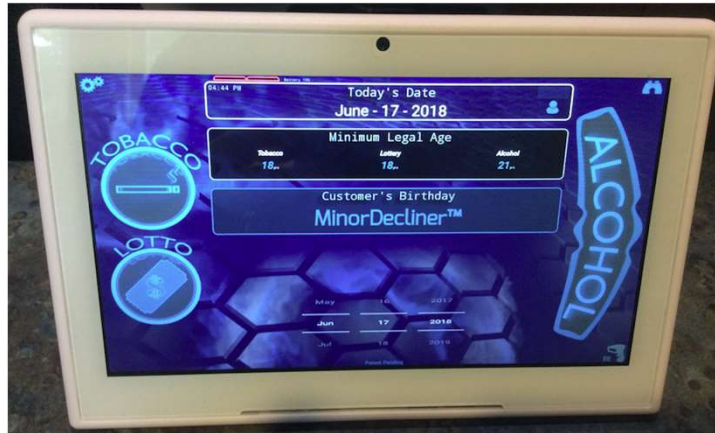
04:44 PM

Battery 78%

Today's Date
June - 17 - 2018

Minimum Legal Age

| Tobacco | Lottery | Alcohol |
|---|---|---|
| 18 | 18 | 21 |

Customer's Birthday
MinorDecliner™

TOBACCO

LOTTO

ALCOHOL

May 16 2017
Jun 17 2018
Jul 18 2019

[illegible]